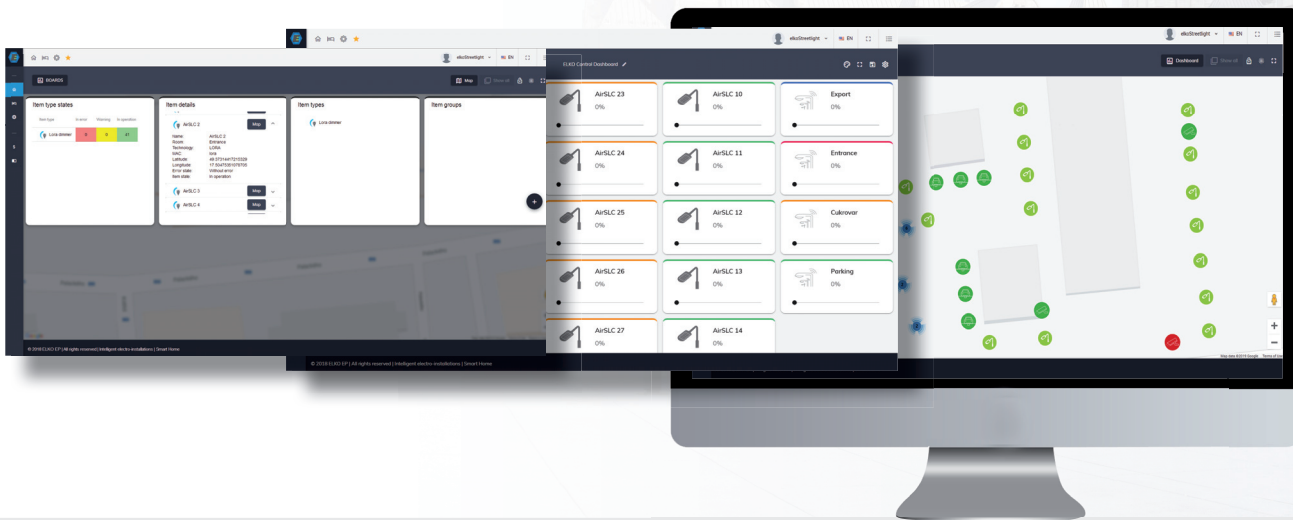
BOARDS

Map

Item type states

Item type | In error | Warning | In operation
Lora dimmer | 4 | 6 | 41

Item details

AirSLC 2

Map

Name: AirSLC 2
Room: Entrance
Technology: LORA
MAC: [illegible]
Latitude: 49.37314417210329
Longitude: 17.50470061075705
Error state: Without error
Item state: In operation

AirSLC 3

Map

AirSLC 4

Map

Item types

Lora dimmer

Item groups

© 2018 ELKO EP | All rights reserved | Intelligent electro installations | Smart Home

elkoStreetlight EN

ELKO Control Dashboard

AirSLC 23
0%

AirSLC 10
0%

Export
0%

AirSLC 24
0%

AirSLC 11
0%

Entrance
0%

AirSLC 25
0%

AirSLC 12
0%

Cukrovar
0%

AirSLC 26
0%

AirSLC 13
0%

Parking
0%

AirSLC 27
0%

AirSLC 14
0%

© 2018 ELKO EP | All rights reserved | Intelligent electro installations | Smart Home

elkoStreetlight EN

Dashboard

Map data ©2018 Google Terms of Use